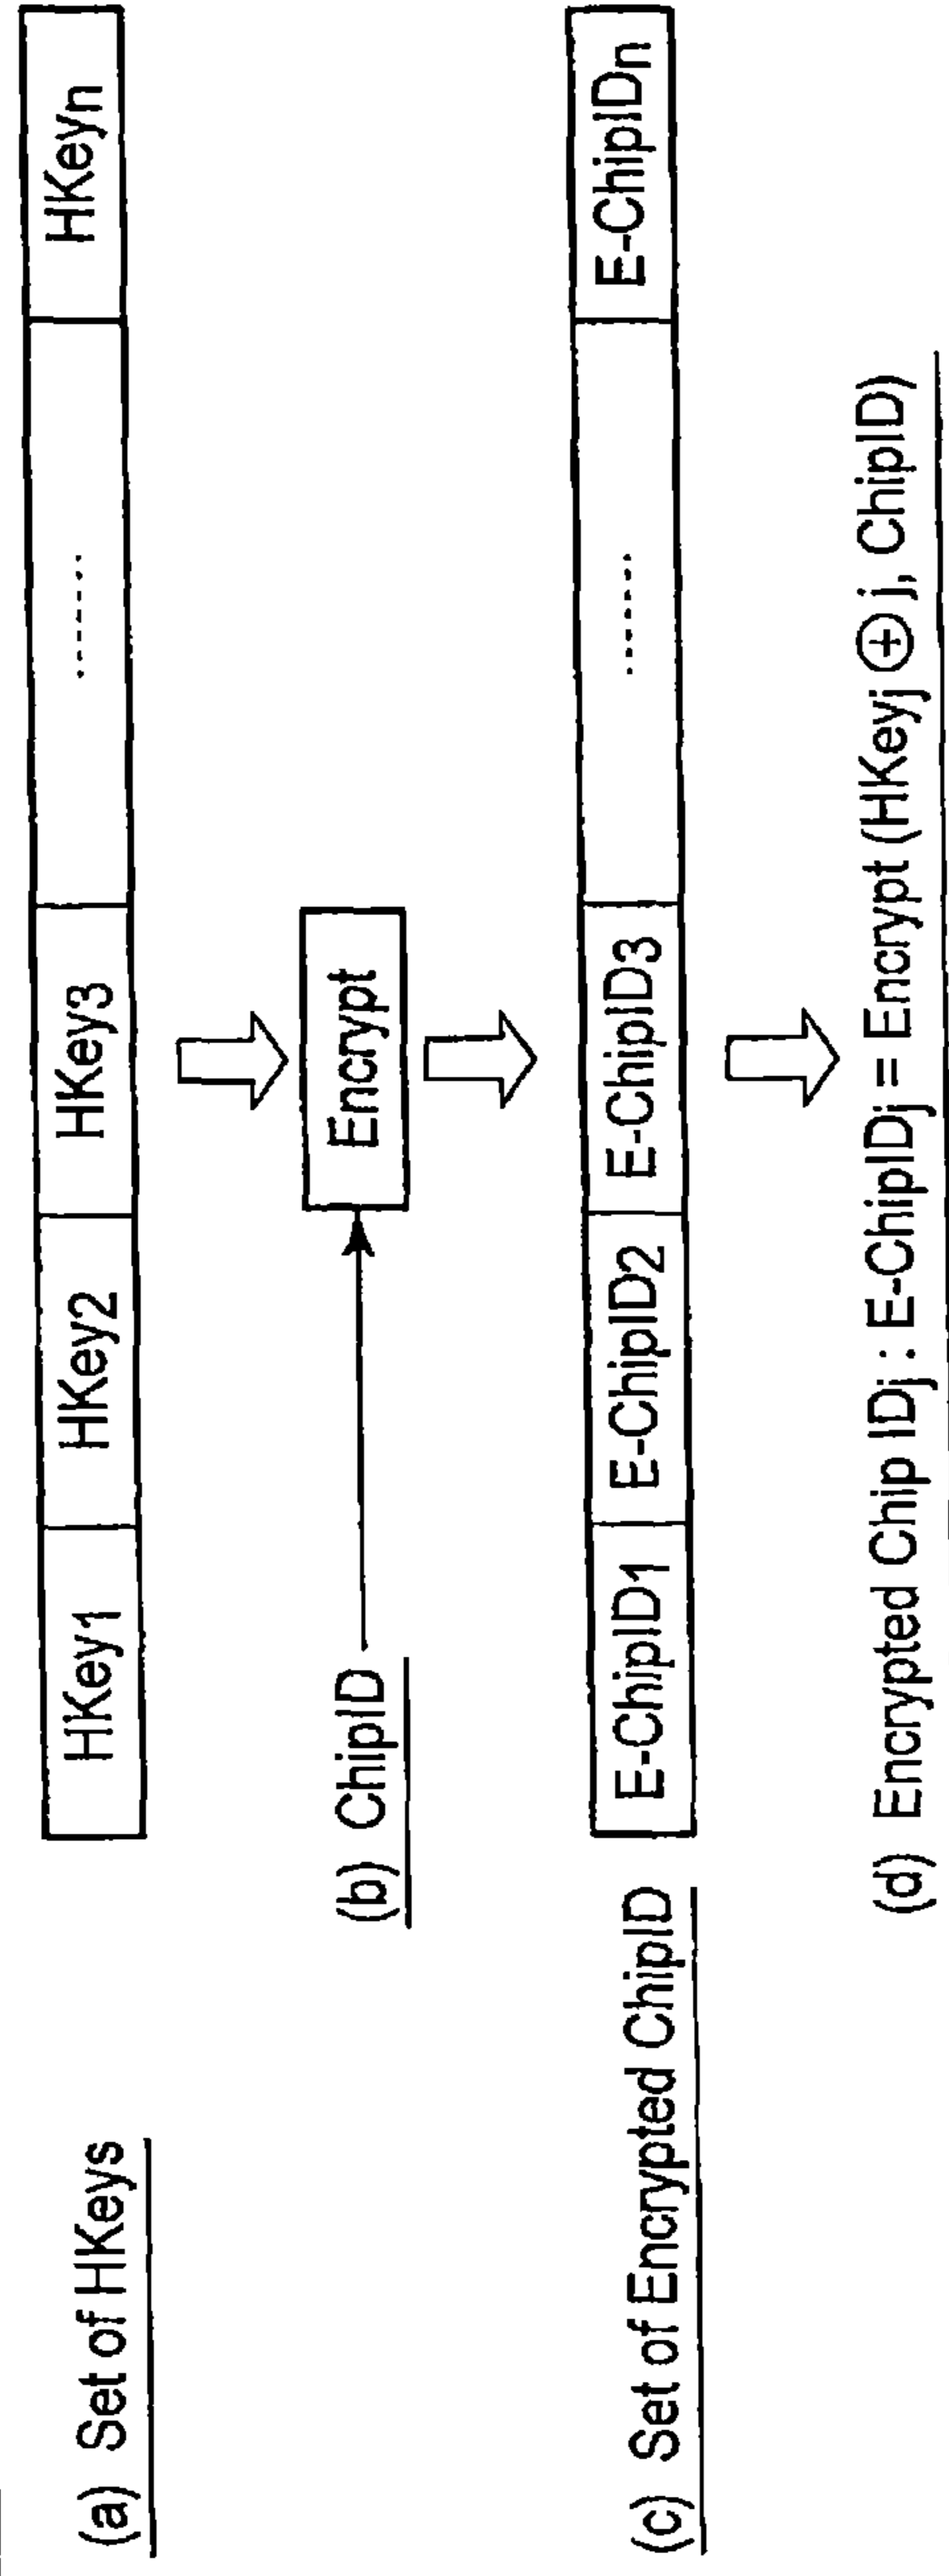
(a) Set of HKeys

| HKey1 | HKey2 | HKey3 | ...... | HKeyn |
|---|---|---|---|---|

(b) ChipID

Encrypt

(c) Set of Encrypted ChipID

| E-ChipID1 | E-ChipID2 | E-ChipID3 | ...... | E-ChipIDn |
|---|---|---|---|---|

(d) Encrypted Chip IDj : E-ChipIDj = Encrypt (HKeyj $\oplus$ j, ChipID)